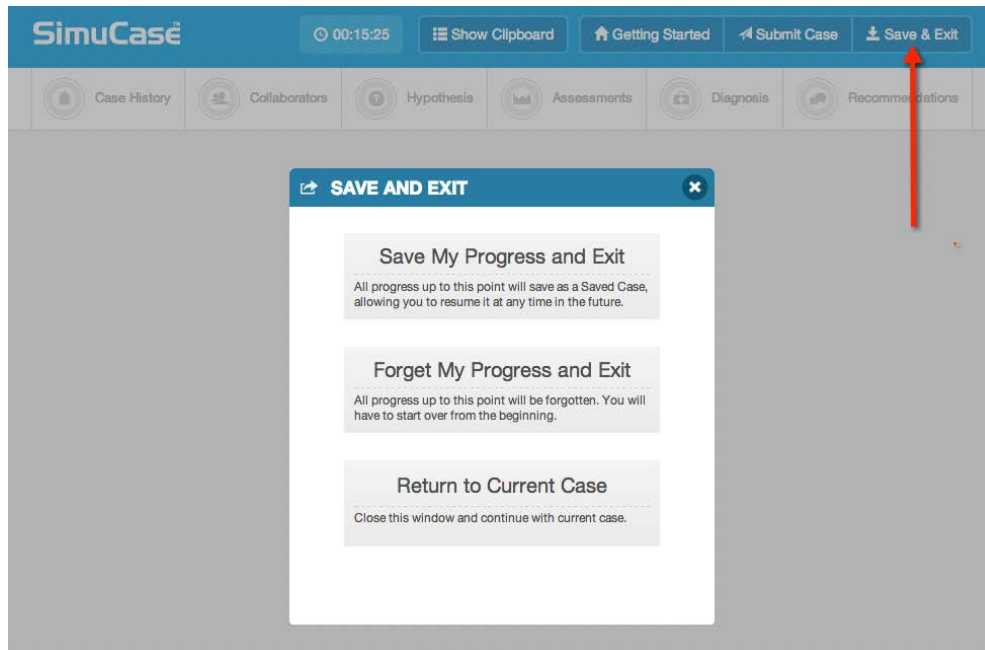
SimuCase™

00:15:25

Show Clipboard

Getting Started

Submit Case

Save & Exit

Case History

Collaborators

Hypothesis

Assessments

Diagnosis

Recommendations

SAVE AND EXIT

Save My Progress and Exit

All progress up to this point will save as a Saved Case, allowing you to resume it at any time in the future.

Forget My Progress and Exit

All progress up to this point will be forgotten. You will have to start over from the beginning.

Return to Current Case

Close this window and continue with current case.